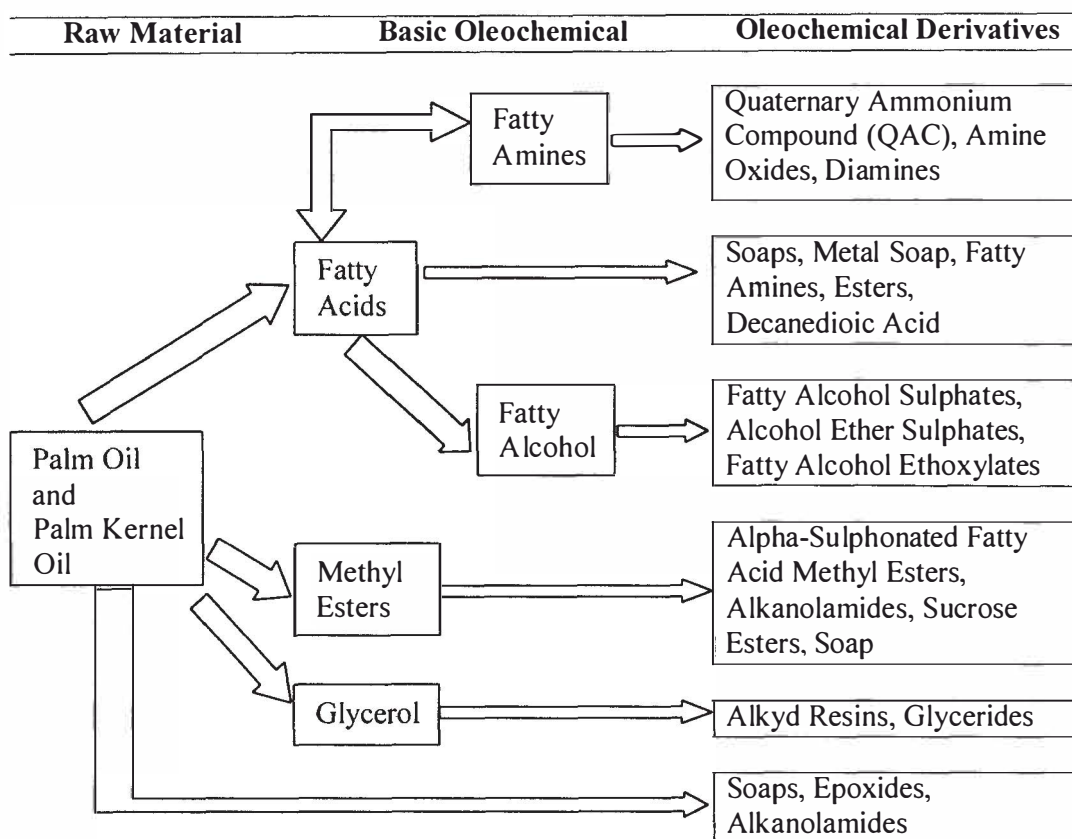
Raw Material Basic Oleochemical Oleochemical Derivatives

Fatty Amines

Quaternary Ammonium Compound (QAC), Amine Oxides, Diamines

Fatty Acids

Soaps, Metal Soap, Fatty Amines, Esters, Decanedioic Acid

Fatty Alcohol

Fatty Alcohol Sulphates, Alcohol Ether Sulphates, Fatty Alcohol Ethoxylates

Palm Oil and Palm Kernel Oil

Methyl Esters

Alpha-Sulphonated Fatty Acid Methyl Esters, Alkanolamides, Sucrose Esters, Soap

Glycerol

Alkyd Resins, Glycerides

Soaps, Epoxides, Alkanolamides